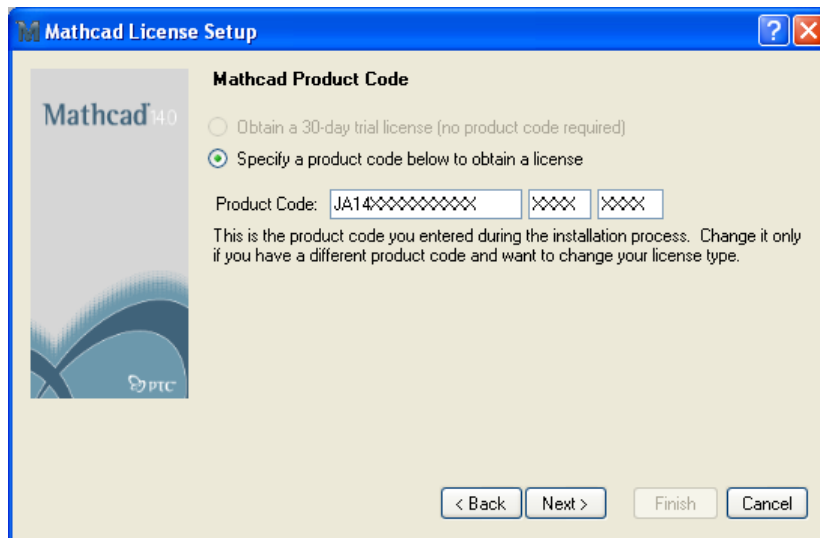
Mathcad License Setup

Mathcad 14.0

PTC

Mathcad Product Code

Obtain a 30-day trial license (no product code required)

Specify a product code below to obtain a license

Product Code: JA14XXXXXXXXX XXXX XXXX

This is the product code you entered during the installation process. Change it only if you have a different product code and want to change your license type.

< Back Next > Finish Cancel